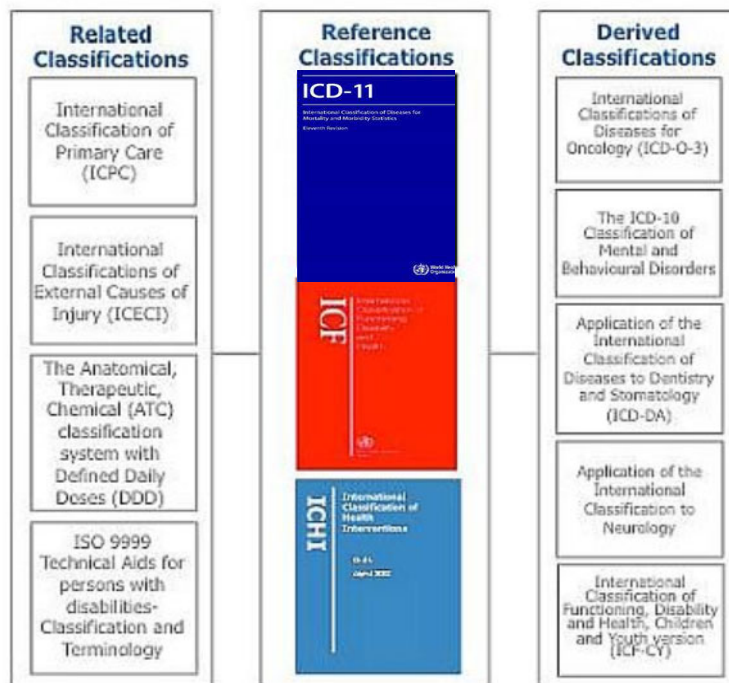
Related Classifications

International Classification of Primary Care (ICPC)

International Classifications of External Causes of Injury (ICECI)

The Anatomical, Therapeutic, Chemical (ATC) classification system with Defined Daily Doses (DDD)

ISO 9999 Technical Aids for persons with disabilities-Classification and Terminology

Reference Classifications

ICD-11

International Classification of Diseases for Mortality and Morbidity Statistics

Eleventh Revision

World Health Organization

ICF

International Classification of Functioning, Disability and Health

World Health Organization

ICHI

International Classification of Health Interventions

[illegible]

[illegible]

Derived Classifications

International Classifications of Diseases for Oncology (ICD-O-3)

The ICD-10 Classification of Mental and Behavioural Disorders

Application of the International Classification of Diseases to Dentistry and Stomatology (ICD-DA)

Application of the International Classification to Neurology

International Classification of Functioning, Disability and Health, Children and Youth version (ICF-CY)